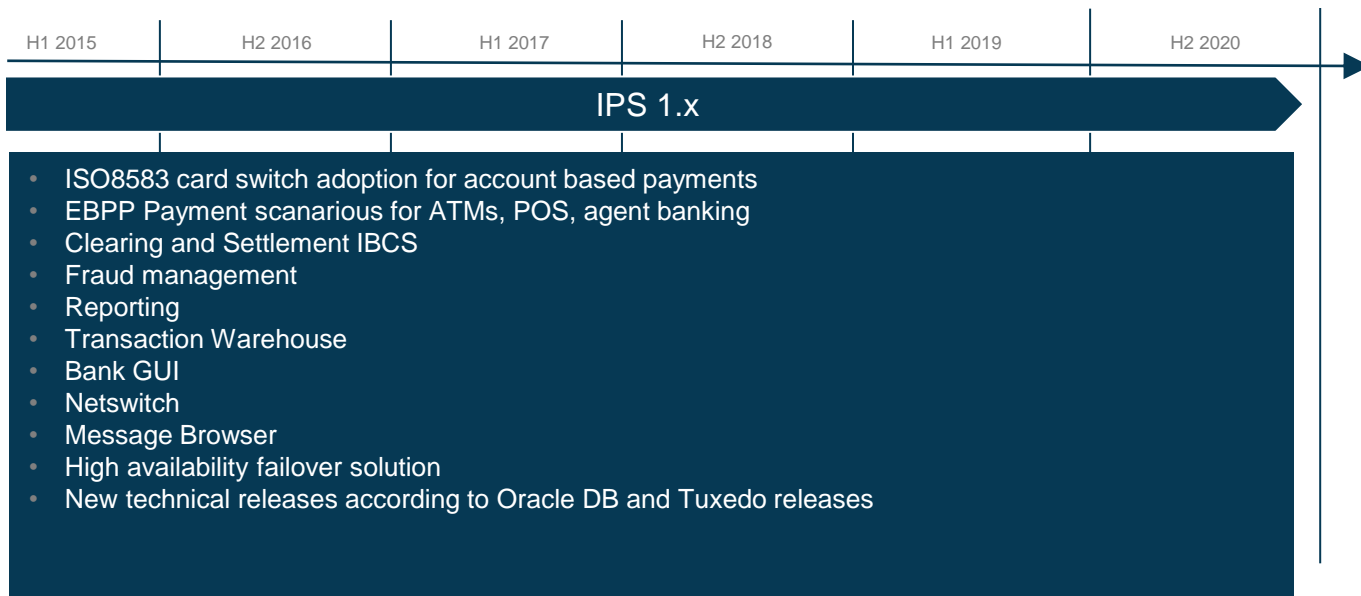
H1 2015 | H2 2016 | H1 2017 | H2 2018 | H1 2019 | H2 2020

IPS 1.x

- ISO8583 card switch adoption for account based payments
- EBPP Payment scanarious for ATMs, POS, agent banking
- Clearing and Settlement IBCS
- Fraud management
- Reporting
- Transaction Warehouse
- Bank GUI
- Netswitch
- Message Browser
- High availability failover solution
- New technical releases according to Oracle DB and Tuxedo releases